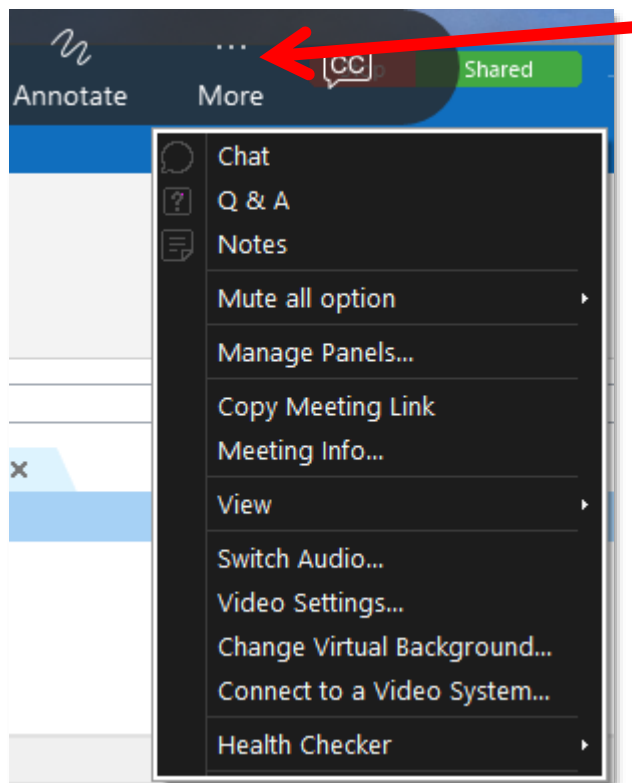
Annotate
More
CC
Shared

Chat
Q & A
Notes
Mute all option
Manage Panels...
Copy Meeting Link
Meeting Info...
View
Switch Audio...
Video Settings...
Change Virtual Background...
Connect to a Video System...
Health Checker